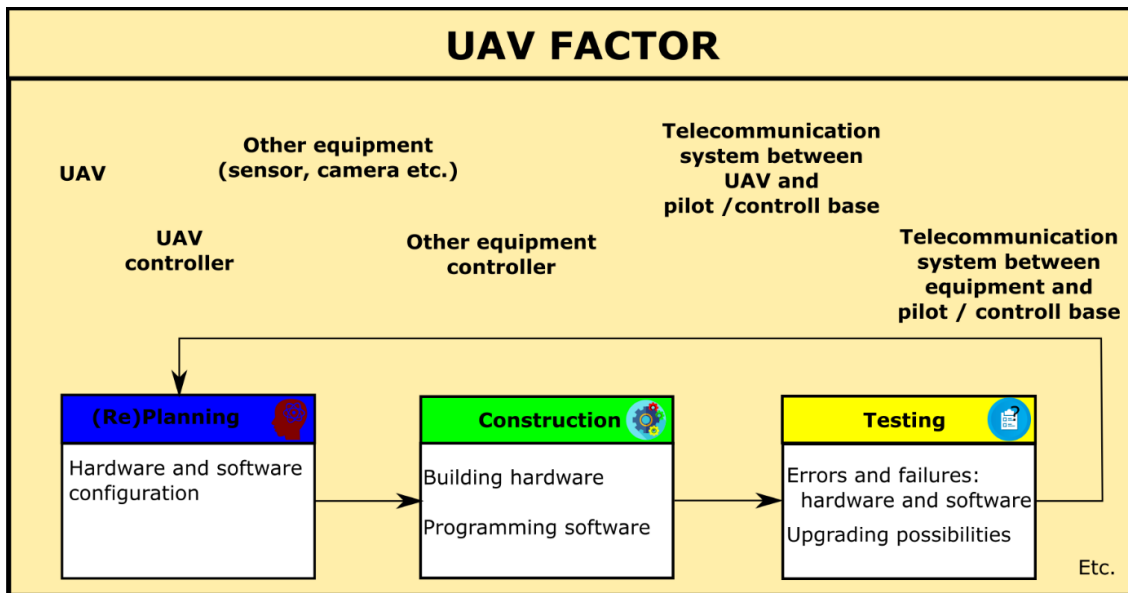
UAV FACTOR

UAV

Other equipment (sensor, camera etc.)

UAV controller

Other equipment controller

Telecommunication system between UAV and pilot /controll base

Telecommunication system between equipment and pilot / controll base

(Re)Planning

Hardware and software configuration

Construction

Building hardware

Programming software

Testing

Errors and failures: hardware and software

Upgrading possibilities

Etc.